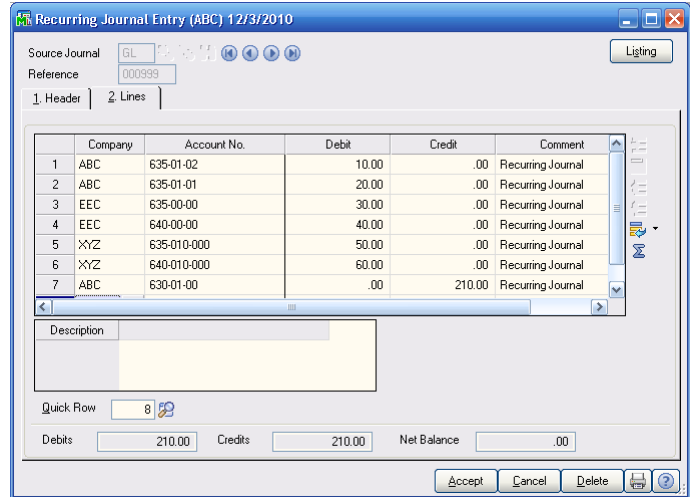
Recurring Journal Entry (ABC) 12/3/2010

Source Journal GL

Reference 000999

Listing

1. Header 2. Lines

| | Company | Account No. | Debit | Credit | Comment |
|---|---|---|---|---|---|
| 1 | ABC | 635-01-02 | 10.00 | .00 | Recurring Journal |
| 2 | ABC | 635-01-01 | 20.00 | .00 | Recurring Journal |
| 3 | EEC | 635-00-00 | 30.00 | .00 | Recurring Journal |
| 4 | EEC | 640-00-00 | 40.00 | .00 | Recurring Journal |
| 5 | XYZ | 635-010-000 | 50.00 | .00 | Recurring Journal |
| 6 | XYZ | 640-010-000 | 60.00 | .00 | Recurring Journal |
| 7 | ABC | 630-01-00 | .00 | 210.00 | Recurring Journal |

Description

Quick Row 8

Debits 210.00 Credits 210.00 Net Balance .00

Accept Cancel Delete